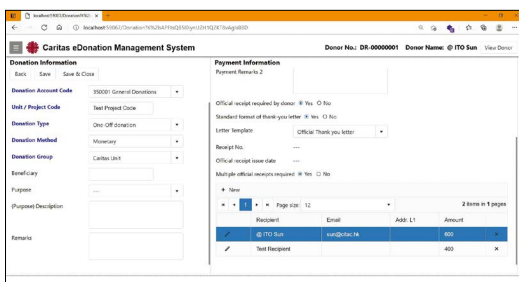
localhost:9003/Donation/Vi ×

localhost:9003/?Donation?6%2bAFf9eQE9Dyn2J2H1Q26?5vAgkb80D

Caritas eDonation Management System

Donor No.: DR-00000001 Donor Name: @ ITO Sun View Donor

Donation Information

Back Save Save & Close

Donation Account Code 350001 General Donations

Unit / Project Code Test Project Code

Donation Type One-Off donation

Donation Method Monetary

Donation Group Caritas Unit

Beneficiary

Purpose ---

(Purpose) Description

Remarks

Payment Information

Payment Remarks 2

Official receipt required by donor ● Yes ○ No

Standard format of thank-you letter ● Yes ○ No

Letter Template Official Thank you letter

Receipt No. ---

Official receipt issue date ---

Multiple official receipts required ● Yes ○ No

+ New

1 Page size: 12 2 items in 1 pages

| | Recipient | Email | Addr. L1 | Amount | |
|---|---|---|---|---|---|
| | @ ITO Sun | sun@citac.hk | | 600 | × |
| | Test Recipient | | | 400 | × |